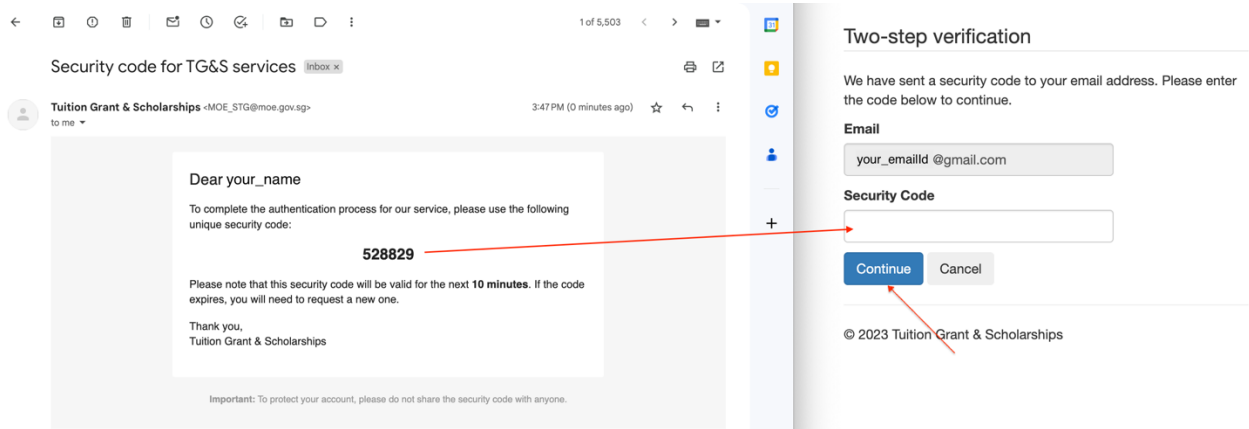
1 of 5,503

Security code for TG&S services Inbox ×

Tuition Grant & Scholarships <MOE_STG@moe.gov.sg>
to me

3:47 PM (0 minutes ago)

Dear your_name

To complete the authentication process for our service, please use the following unique security code:

528829

Please note that this security code will be valid for the next **10 minutes**. If the code expires, you will need to request a new one.

Thank you,
Tuition Grant & Scholarships

**Important:** To protect your account, please do not share the security code with anyone.

31

Two-step verification

We have sent a security code to your email address. Please enter the code below to continue.

**Email**

your_emailId @gmail.com

**Security Code**

Continue Cancel

© 2023 Tuition Grant & Scholarships